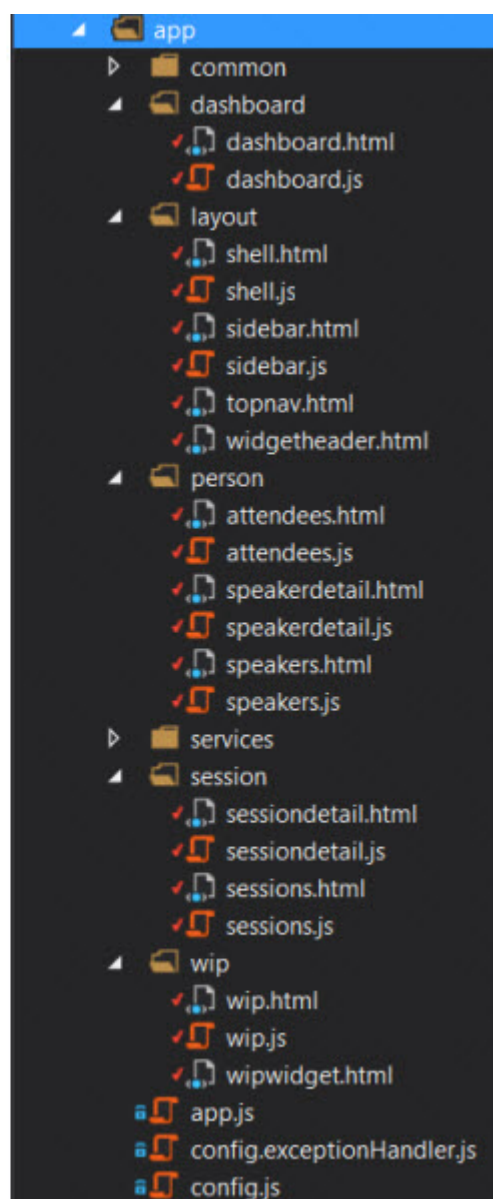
app
common
dashboard
dashboard.html
dashboard.js
layout
shell.html
shell.js
sidebar.html
sidebar.js
topnav.html
widgetheader.html
person
attendees.html
attendees.js
speakerdetail.html
speakerdetail.js
speakers.html
speakers.js
services
session
sessiondetail.html
sessiondetail.js
sessions.html
sessions.js
wip
wip.html
wip.js
wipwidget.html
app.js
config.exceptionHandler.js
config.js